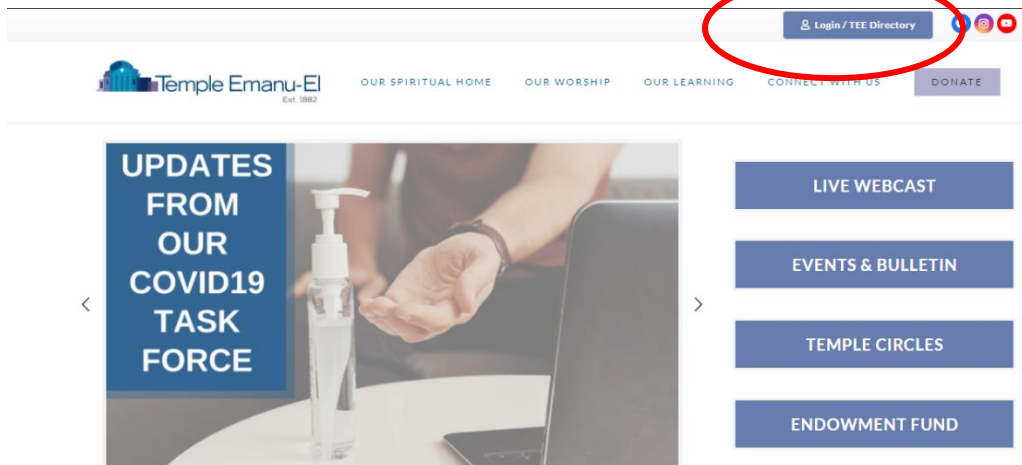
Login / TEE Directory

Temple Emanu-El
Est. 1882

OUR SPIRITUAL HOME
OUR WORSHIP
OUR LEARNING
CONNECT WITH US
DONATE

UPDATES FROM OUR COVID19 TASK FORCE

LIVE WEBCAST
EVENTS & BULLETIN
TEMPLE CIRCLES
ENDOWMENT FUND